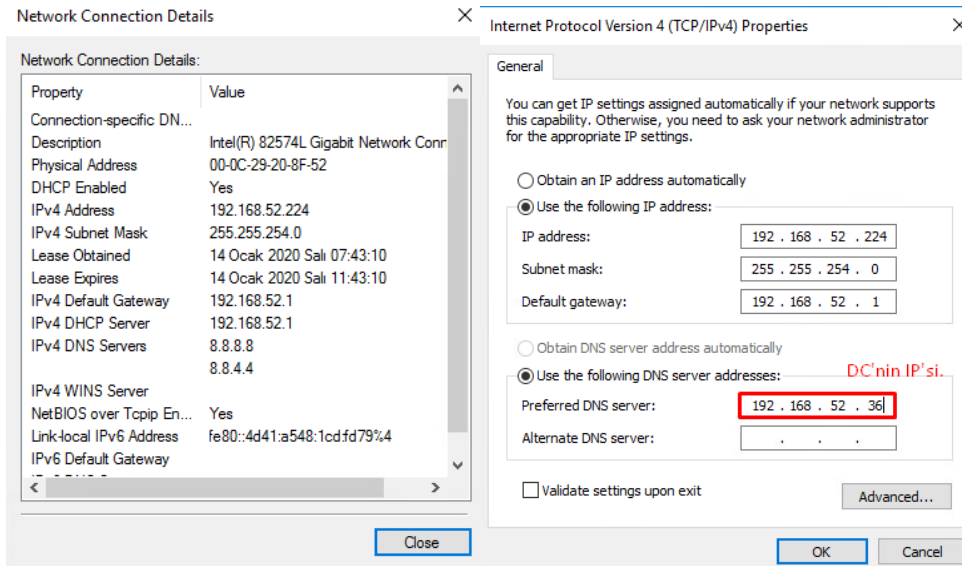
Network Connection Details

Network Connection Details:

| Property | Value |
|---|---|
| Connection-specific DN... | |
| Description | Intel(R) 82574L Gigabit Network Conn |
| Physical Address | 00-0C-29-20-8F-52 |
| DHCP Enabled | Yes |
| IPv4 Address | 192.168.52.224 |
| IPv4 Subnet Mask | 255.255.254.0 |
| Lease Obtained | 14 Ocak 2020 Salı 07:43:10 |
| Lease Expires | 14 Ocak 2020 Salı 11:43:10 |
| IPv4 Default Gateway | 192.168.52.1 |
| IPv4 DHCP Server | 192.168.52.1 |
| IPv4 DNS Servers | 8.8.8.8 |
| | 8.8.4.4 |
| IPv4 WINS Server | |
| NetBIOS over Tcpip En... | Yes |
| Link-local IPv6 Address | fe80::4d41:a548:1cd:fd79%4 |
| IPv6 Default Gateway | |

Close

Internet Protocol Version 4 (TCP/IPv4) Properties

General

You can get IP settings assigned automatically if your network supports this capability. Otherwise, you need to ask your network administrator for the appropriate IP settings.

Obtain an IP address automatically
Use the following IP address:
IP address: 192 . 168 . 52 . 224
Subnet mask: 255 . 255 . 254 . 0
Default gateway: 192 . 168 . 52 . 1

Obtain DNS server address automatically
Use the following DNS server addresses:
DC'nin IP'si.
Preferred DNS server: 192 . 168 . 52 . 36
Alternate DNS server: . . .

Validate settings upon exit
Advanced...

OK Cancel